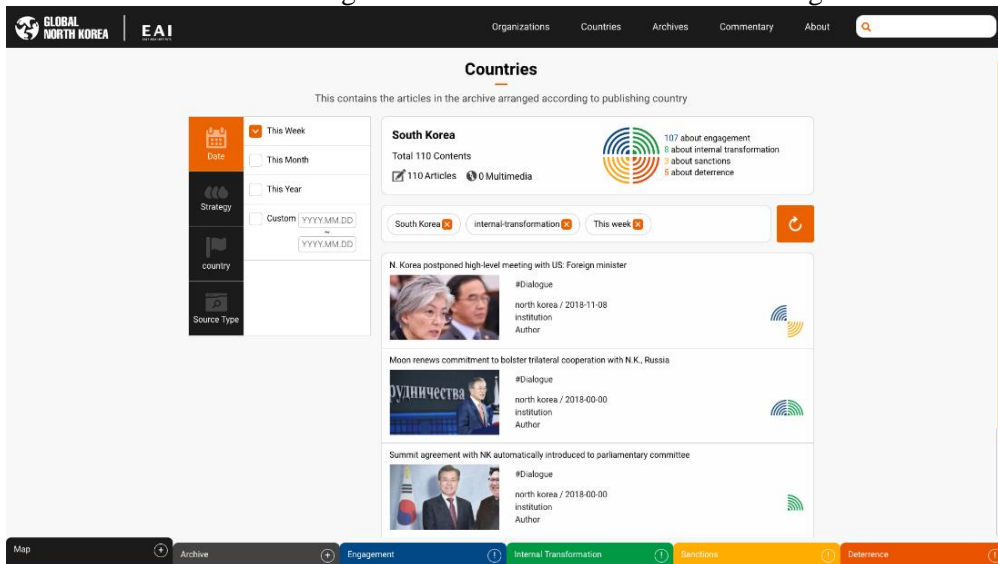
GLOBAL NORTH KOREA | EAI

Organizations Countries Archives Commentary About

Countries

This contains the articles in the archive arranged according to publishing country

Date
Strategy
country
Source Type

This Week
This Month
This Year
Custom YYYY.MM.DD ~ YYYY.MM.DD

South Korea
Total 110 Contents
110 Articles 0 Multimedia

107 about engagement
8 about internal transformation
3 about sanctions
5 about deterrence

South Korea ✕ internal-transformation ✕ This week ✕

N. Korea postponed high-level meeting with US: Foreign minister
#Dialogue
north korea / 2018-11-08
institution
Author

Moon renews commitment to bolster trilateral cooperation with N.K., Russia
#Dialogue
north korea / 2018-00-00
institution
Author

Summit agreement with NK automatically introduced to parliamentary committee
#Dialogue
north korea / 2018-00-00
institution
Author

Map Archive Engagement Internal Transformation Sanctions Deterrence